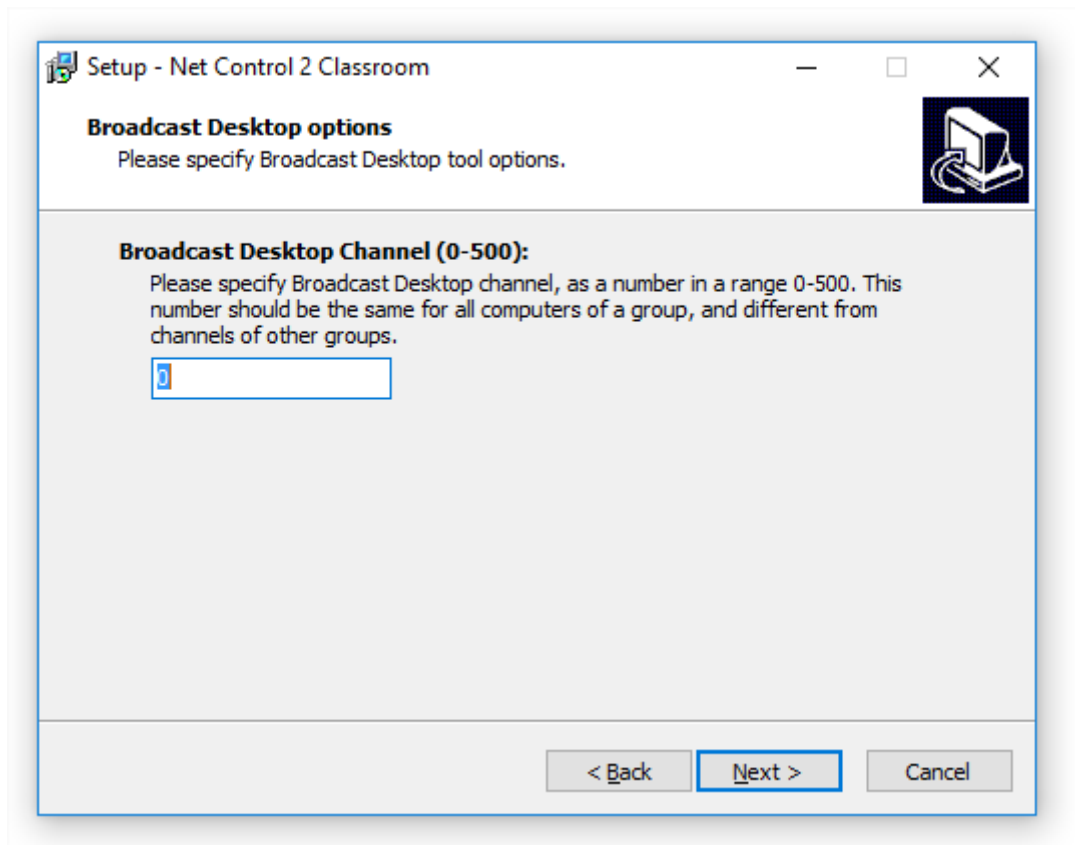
Setup - Net Control 2 Classroom

Broadcast Desktop options
Please specify Broadcast Desktop tool options.

Broadcast Desktop Channel (0-500):
Please specify Broadcast Desktop channel, as a number in a range 0-500. This number should be the same for all computers of a group, and different from channels of other groups.

0

< Back
Next >
Cancel